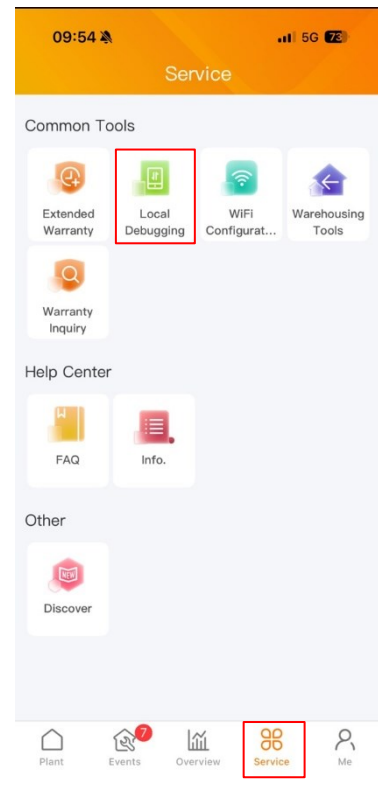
09:54
5G 73

Service

Common Tools

Extended Warranty

Local Debugging

WiFi Configurat...

Warehousing Tools

Warranty Inquiry

Help Center

FAQ

Info.

Other

NEW

Discover

Plant

7

Events

Overview

Service

Me